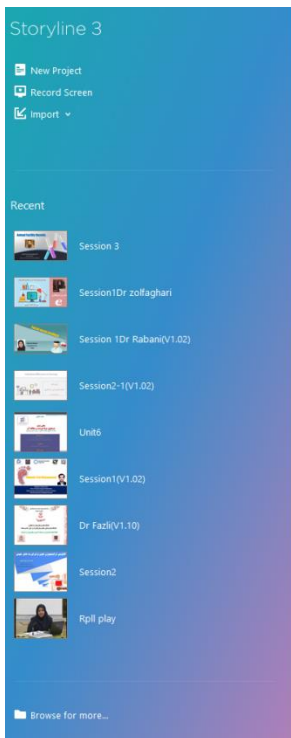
Storyline 3

New Project
Record Screen
Import

Recent

Session 3
Session1Dr zolfaghari
Session 1Dr Rabani(V1.02)
Session2-1(V1.02)
Unit6
Session1(V1.02)
Dr Fazli(V1.10)
Session2
Rpll play

Browse for more...